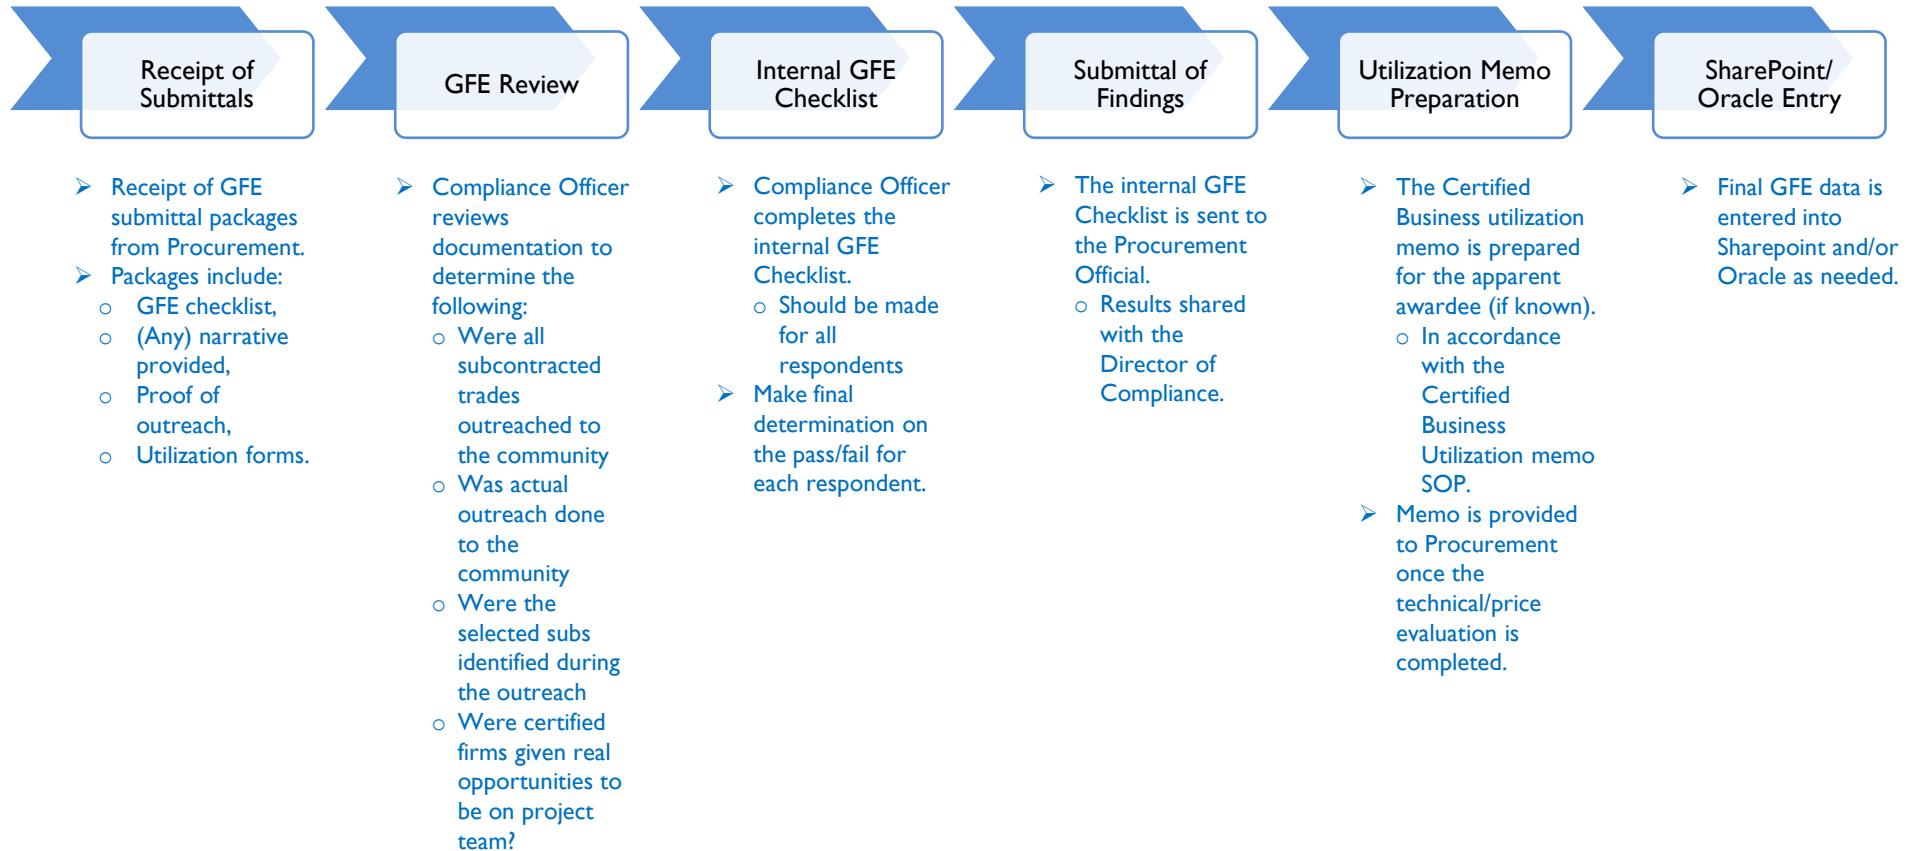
Receipt of Submittals

GFE Review

Internal GFE Checklist

Submittal of Findings

Utilization Memo Preparation

SharePoint/ Oracle Entry

➢ Receipt of GFE submittal packages from Procurement.
➢ Packages include:
o GFE checklist,
o (Any) narrative provided,
o Proof of outreach,
o Utilization forms.

➢ Compliance Officer reviews documentation to determine the following:
o Were all subcontracted trades outreached to the community
o Was actual outreach done to the community
o Were the selected subs identified during the outreach
o Were certified firms given real opportunities to be on project team?

➢ Compliance Officer completes the internal GFE Checklist.
o Should be made for all respondents
➢ Make final determination on the pass/fail for each respondent.

➢ The internal GFE Checklist is sent to the Procurement Official.
o Results shared with the Director of Compliance.

➢ The Certified Business utilization memo is prepared for the apparent awardee (if known).
o In accordance with the Certified Business Utilization memo SOP.
➢ Memo is provided to Procurement once the technical/price evaluation is completed.

➢ Final GFE data is entered into Sharepoint and/or Oracle as needed.